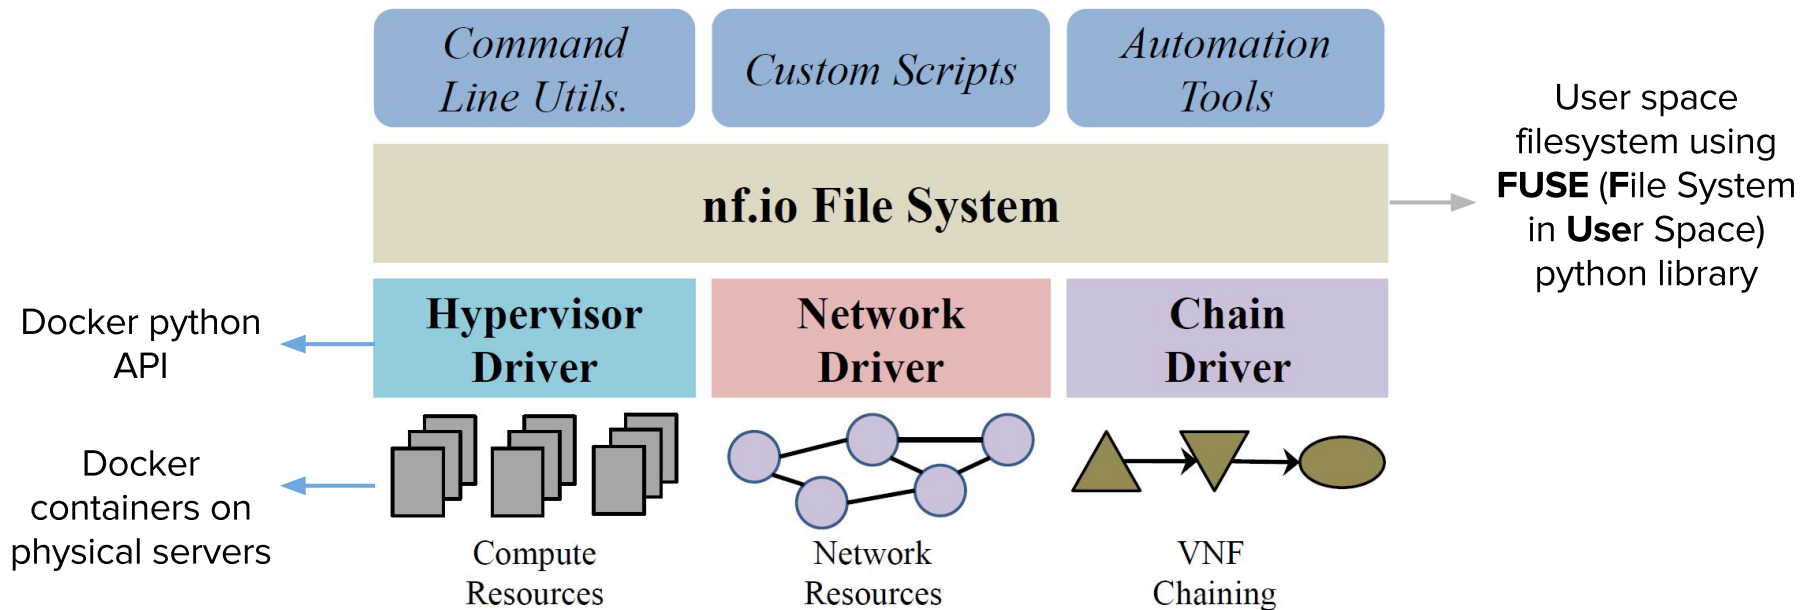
Command Line Utils.

Custom Scripts

Automation Tools

nf.io File System

User space filesystem using **FUSE** (**F**ile System in **Use**r Space) python library

Docker python API

Hypervisor Driver

Network Driver

Chain Driver

Docker containers on physical servers

Compute Resources

Network Resources

VNF Chaining